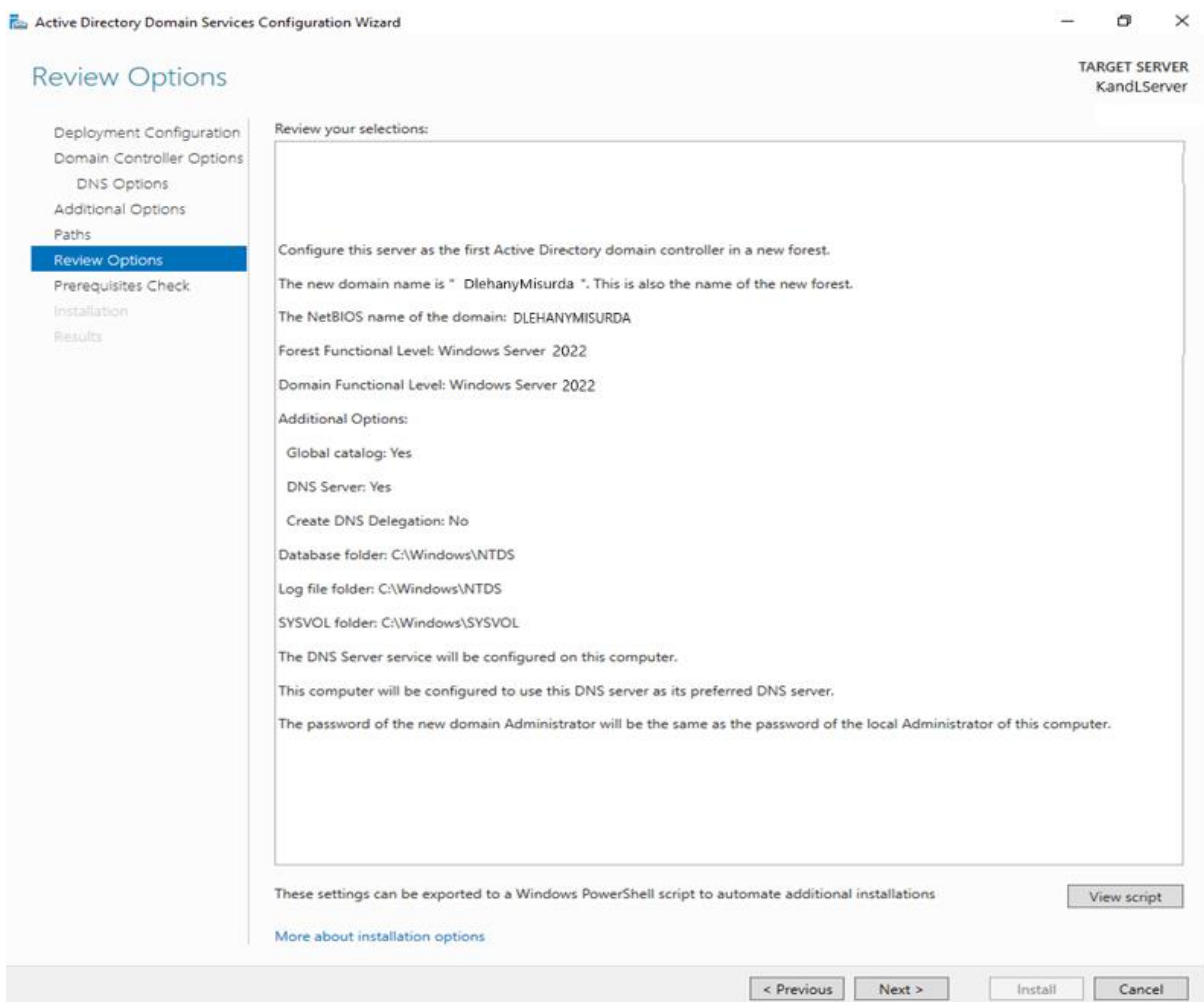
Active Directory Domain Services Configuration Wizard

Review Options

TARGET SERVER
KandLServer

Deployment Configuration
Domain Controller Options
DNS Options
Additional Options
Paths
Review Options
Prerequisites Check
Installation
Results

Review your selections:

Configure this server as the first Active Directory domain controller in a new forest.

The new domain name is " DlehanyMisurda ". This is also the name of the new forest.

The NetBIOS name of the domain: DLEHANYMISURDA

Forest Functional Level: Windows Server 2022

Domain Functional Level: Windows Server 2022

Additional Options:

Global catalog: Yes

DNS Server: Yes

Create DNS Delegation: No

Database folder: C:\Windows\NTDS

Log file folder: C:\Windows\NTDS

SYSVOL folder: C:\Windows\SYSVOL

The DNS Server service will be configured on this computer.

This computer will be configured to use this DNS server as its preferred DNS server.

The password of the new domain Administrator will be the same as the password of the local Administrator of this computer.

These settings can be exported to a Windows PowerShell script to automate additional installations

View script

More about installation options

< Previous   Next >   Install   Cancel